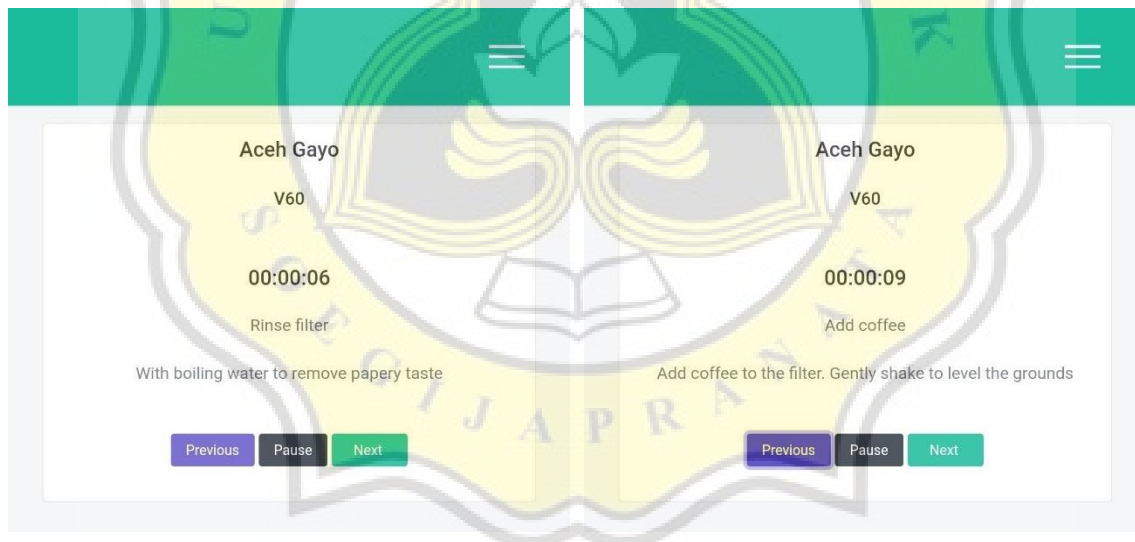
Aceh Gayo

V60

00:00:06

Rinse filter

With boiling water to remove papery taste

Previous Pause Next

Aceh Gayo

V60

00:00:09

Add coffee

Add coffee to the filter. Gently shake to level the grounds

Previous Pause Next

S O E G I J A P R A N A T A